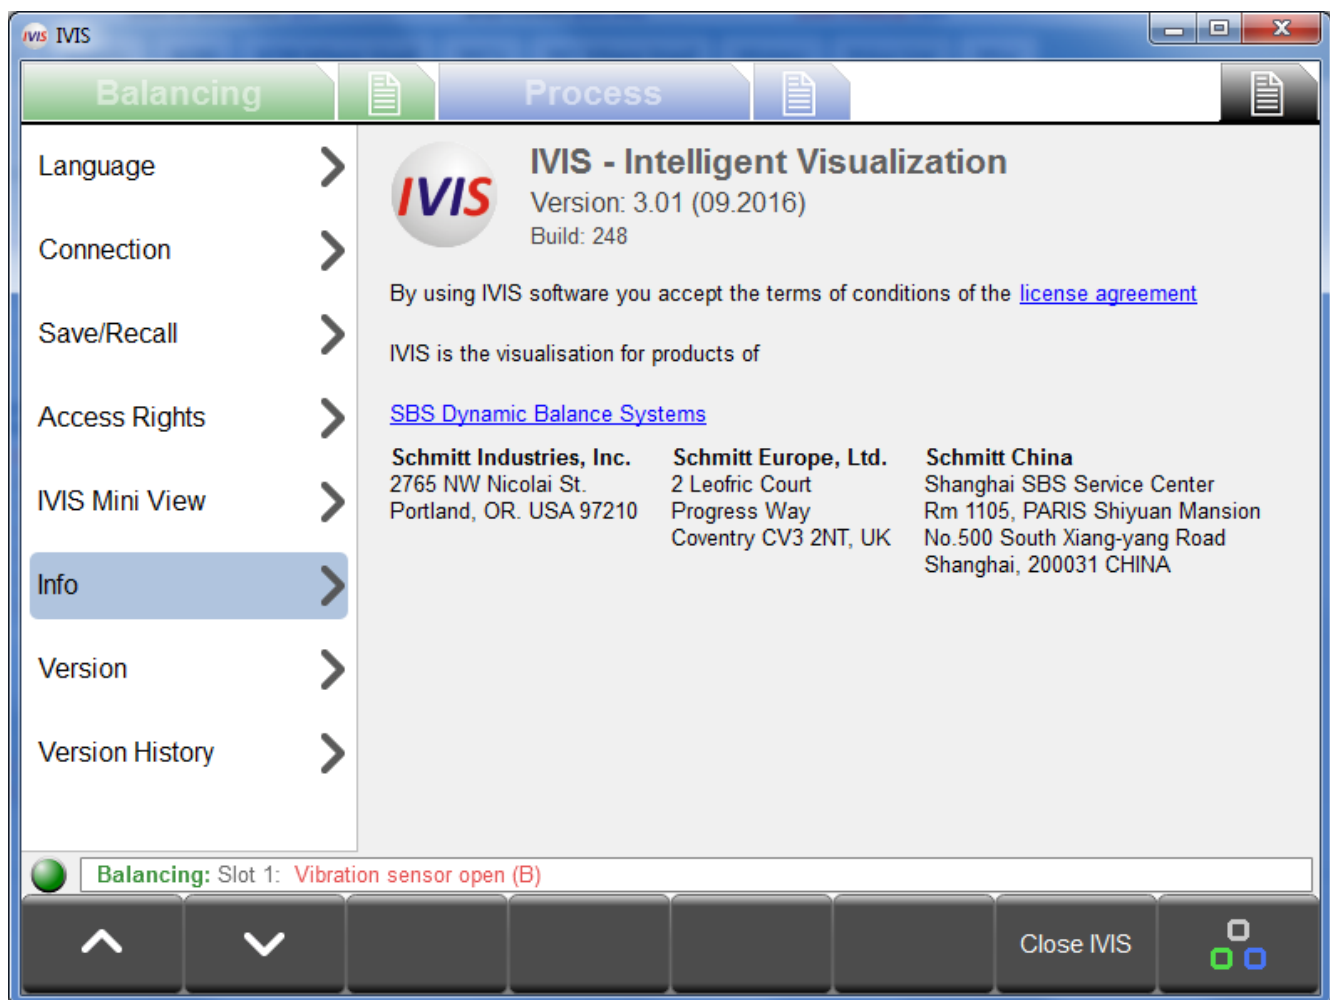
IVIS IVIS

Balancing

Process

Language

Connection

Save/Recall

Access Rights

IVIS Mini View

Info

Version

Version History

IVIS

IVIS - Intelligent Visualization

Version: 3.01 (09.2016)

Build: 248

By using IVIS software you accept the terms of conditions of the license agreement

IVIS is the visualisation for products of

SBS Dynamic Balance Systems

Schmitt Industries, Inc.
2765 NW Nicolai St.
Portland, OR. USA 97210

Schmitt Europe, Ltd.
2 Leofric Court
Progress Way
Coventry CV3 2NT, UK

Schmitt China
Shanghai SBS Service Center
Rm 1105, PARIS Shiyuan Mansion
No.500 South Xiang-yang Road
Shanghai, 200031 CHINA

Balancing: Slot 1: Vibration sensor open (B)

Close IVIS